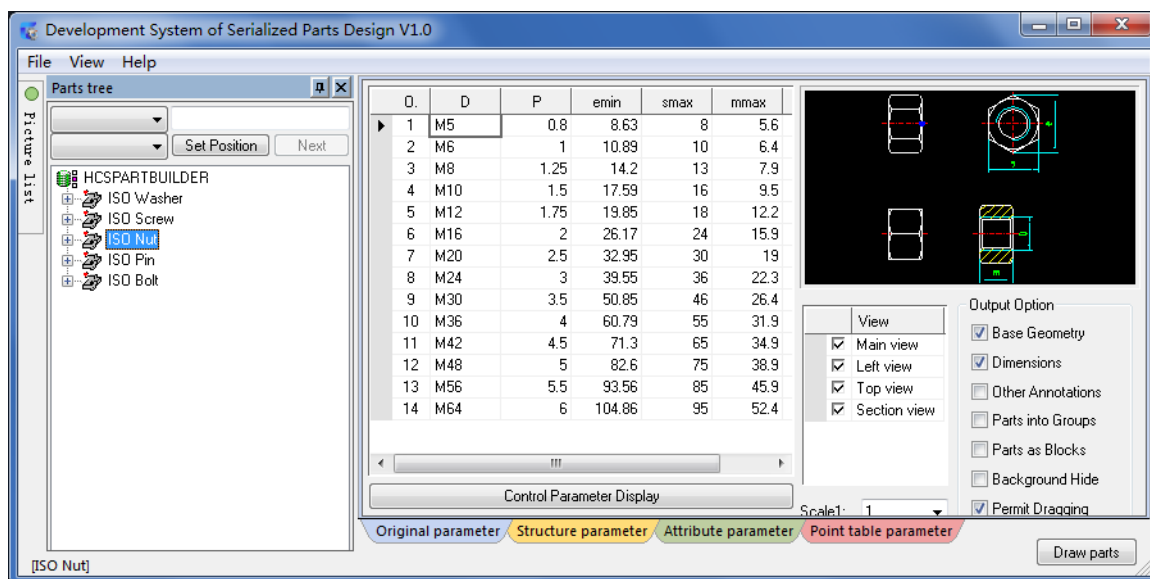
Development System of Serialized Parts Design V1.0

File View Help

Picture list

Parts tree

Set Position Next

HCSPARTBUILDER
ISO Washer
ISO Screw
ISO Nut
ISO Pin
ISO Bolt

| 0. | D | P | emin | smax | mmax |
|---|---|---|---|---|---|
| 1 | M5 | 0.8 | 8.63 | 8 | 5.6 |
| 2 | M6 | 1 | 10.89 | 10 | 6.4 |
| 3 | M8 | 1.25 | 14.2 | 13 | 7.9 |
| 4 | M10 | 1.5 | 17.59 | 16 | 9.5 |
| 5 | M12 | 1.75 | 19.85 | 18 | 12.2 |
| 6 | M16 | 2 | 26.17 | 24 | 15.9 |
| 7 | M20 | 2.5 | 32.95 | 30 | 19 |
| 8 | M24 | 3 | 39.55 | 36 | 22.3 |
| 9 | M30 | 3.5 | 50.85 | 46 | 26.4 |
| 10 | M36 | 4 | 60.79 | 55 | 31.9 |
| 11 | M42 | 4.5 | 71.3 | 65 | 34.9 |
| 12 | M48 | 5 | 82.6 | 75 | 38.9 |
| 13 | M56 | 5.5 | 93.56 | 85 | 45.9 |
| 14 | M64 | 6 | 104.86 | 95 | 52.4 |

Control Parameter Display

View
Main view
Left view
Top view
Section view

Scale1: 1

Output Option
Base Geometry
Dimensions
Other Annotations
Parts into Groups
Parts as Blocks
Background Hide
Permit Dragging

Original parameter | Structure parameter | Attribute parameter | Point table parameter

Draw parts

[ISO Nut]